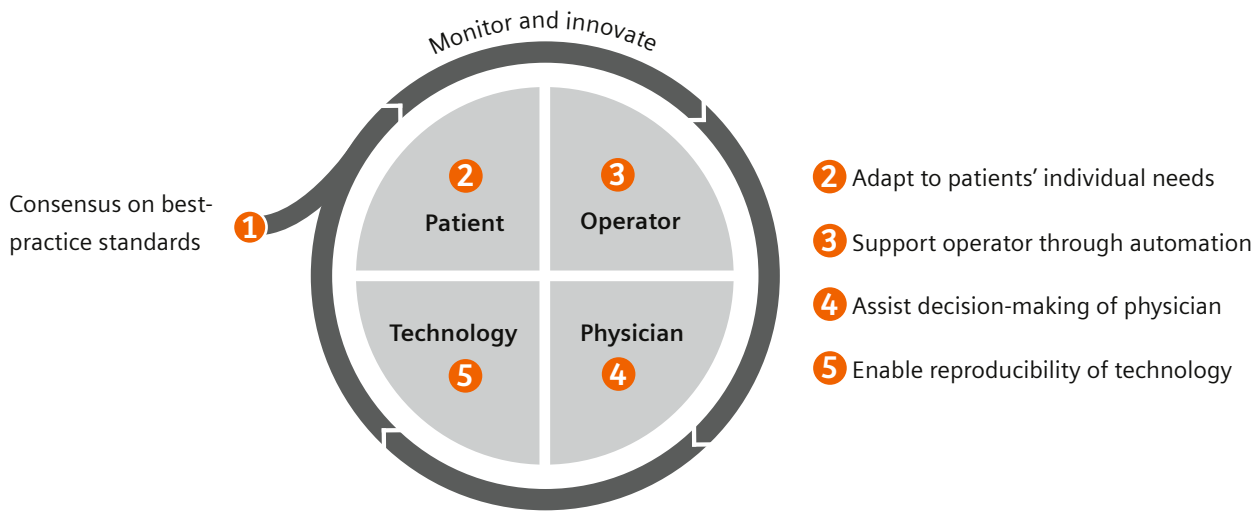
Monitor and innovate

Consensus on best-practice standards 1

2 Patient

3 Operator

Technology 5

Physician 4

2 Adapt to patients' individual needs

3 Support operator through automation

4 Assist decision-making of physician

5 Enable reproducibility of technology